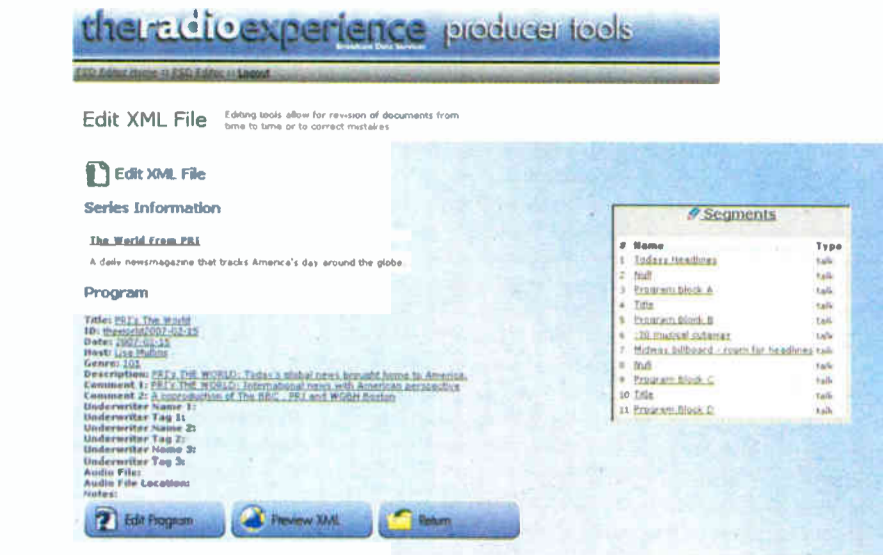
theradioexperience producer tools
Broadcast Data Services

ESD Editor Home :: ESD Editor :: Logout

Edit XML File Editing tools allow for revision of documents from time to time or to correct mistakes

Edit XML File

Series Information

The World From PRI

A daily newsmagazine that tracks America's day around the globe.

Program

Title: PRI's The World
ID: theworld2007-02-15
Date: 2007-02-15
Host: Lisa Mullins
Genre: 101
Description: PRI's THE WORLD: Today's global news brought home to America.
Comment 1: PRI's THE WORLD: International news with American perspective
Comment 2: A coproduction of The BBC, PRI and WGBH Boston
Underwriter Name 1:
Underwriter Tag 1:
Underwriter Name 2:
Underwriter Tag 2:
Underwriter Name 3:
Underwriter Tag 3:
Audio File:
Audio File Location:
Notes:

Edit Program Preview XML Return

Segments

| # | Name | Type |
|---|---|---|
| 1 | Todays Headlines | talk |
| 2 | Null | talk |
| 3 | Program block A | talk |
| 4 | Title | talk |
| 5 | Program block B | talk |
| 6 | :30 musical cutaway | talk |
| 7 | Midway billboard - room for headlines | talk |
| 8 | Null | talk |
| 9 | Program block C | talk |
| 10 | Title | talk |
| 11 | Program Block D | talk |